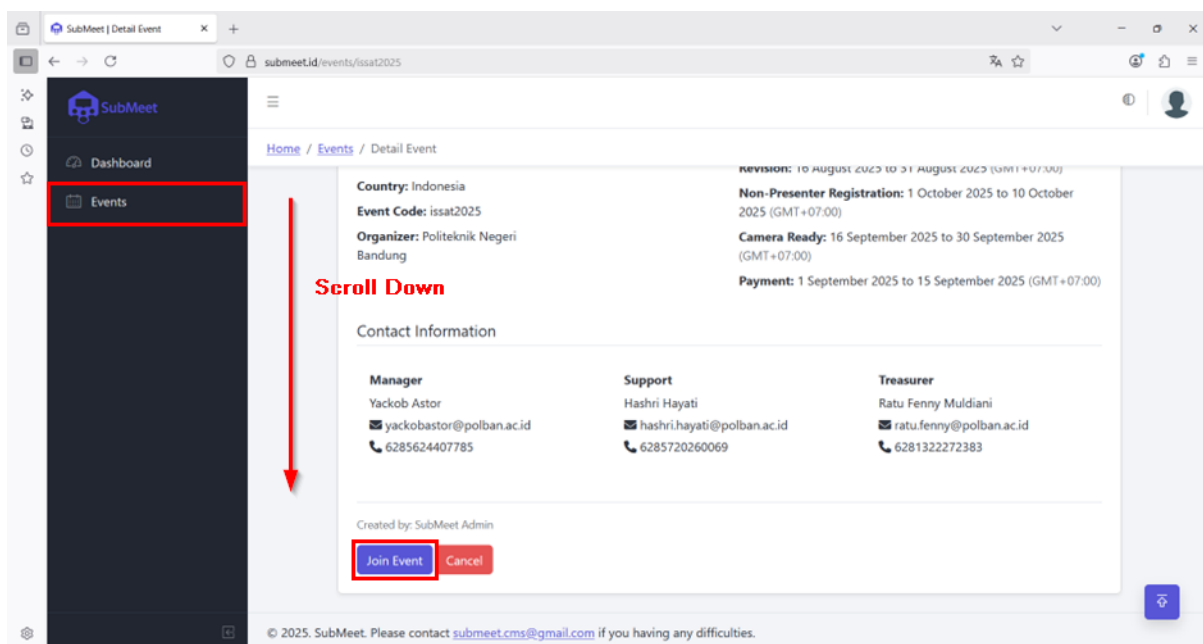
SubMeet | Detail Event ×
+
submeet.id/events/issat2025
SubMeet
Dashboard
Events
Home / Events / Detail Event
Revision: 16 August 2025 to 31 August 2025 (GMT+07:00)
Country: Indonesia
Event Code: issat2025
Organizer: Politeknik Negeri Bandung
Non-Presenter Registration: 1 October 2025 to 10 October 2025 (GMT+07:00)
Camera Ready: 16 September 2025 to 30 September 2025 (GMT+07:00)
Payment: 1 September 2025 to 15 September 2025 (GMT+07:00)
Scroll Down
Contact Information

| Manager | Support | Treasurer |
|---|---|---|
| Yackob Astor | Hashri Hayati | Ratu Fenny Muldiani |
| yackobastor@polban.ac.id | hashri.hayati@polban.ac.id | ratu.fenny@polban.ac.id |
| 6285624407785 | 6285720260069 | 6281322272383 |

Created by: SubMeet Admin
Join Event
Cancel
© 2025. SubMeet. Please contact submeet.cms@gmail.com if you having any difficulties.